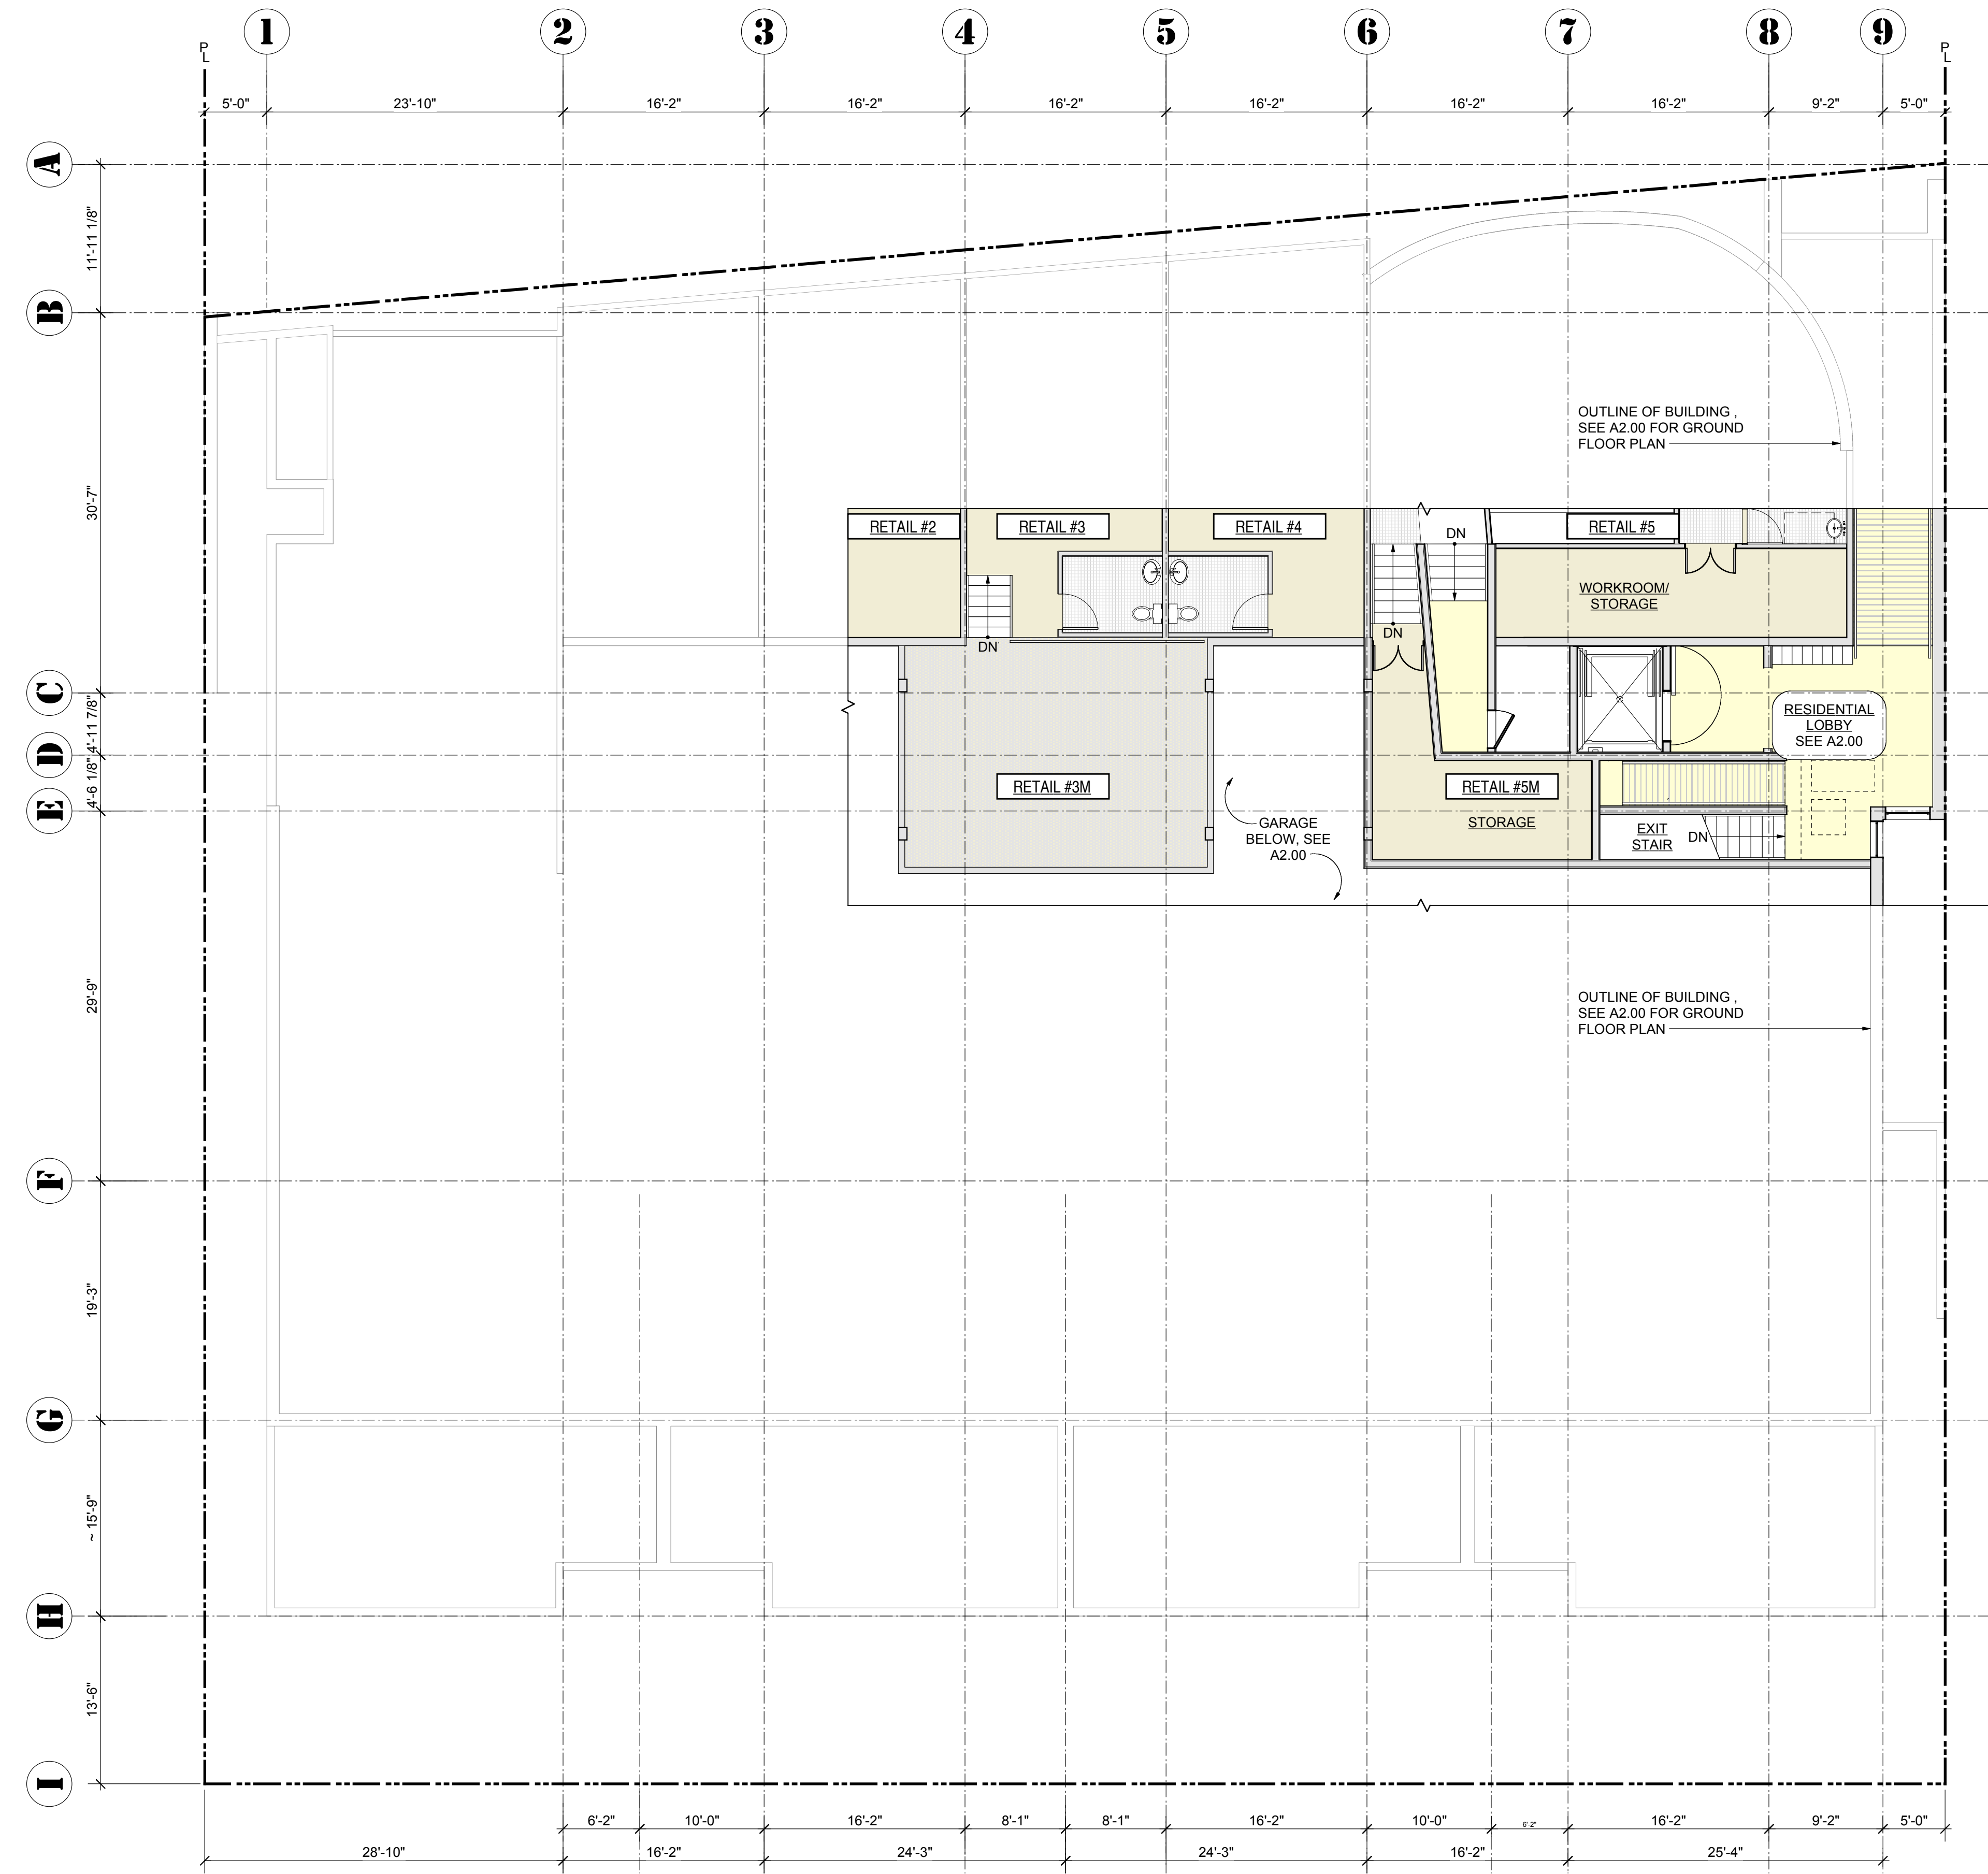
1 2 3 4 5 6 7 8 9

PL PL

5'-0" 23'-10" 16'-2" 16'-2" 16'-2" 16'-2" 16'-2" 16'-2" 9'-2" 5'-0"

A B C D E F G H I

11'-11 1/8"
30'-7"
4'-11 7/8"
4'-6 1/8"
29'-9"
19'-3"
~ 15'-9"
13'-6"

OUTLINE OF BUILDING , SEE A2.00 FOR GROUND FLOOR PLAN

RETAIL #2
RETAIL #3
RETAIL #4
DN
RETAIL #5
WORKROOM/ STORAGE
DN
DN
RESIDENTIAL LOBBY SEE A2.00
RETAIL #3M
GARAGE BELOW, SEE A2.00
RETAIL #5M
STORAGE
EXIT STAIR
DN

OUTLINE OF BUILDING , SEE A2.00 FOR GROUND FLOOR PLAN

6'-2" 10'-0" 16'-2" 8'-1" 8'-1" 16'-2" 10'-0" 6'-2" 16'-2" 9'-2" 5'-0"

28'-10" 16'-2" 24'-3" 24'-3" 16'-2" 25'-4"